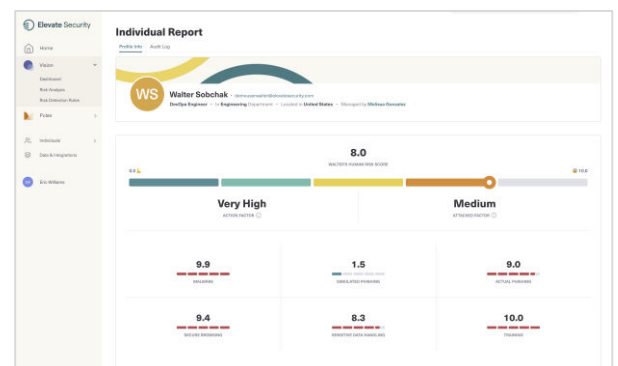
Elevate Security

Home

Vision

Dashboard

Risk Analysis

Risk Detection Rules

Pulse

Individuals

Data & Integrations

Eric Williams

Individual Report

Profile Info Audit Log

WS

Walter Sobchak · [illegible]@elevatesecurity.com

DevOps Engineer · In Engineering Department · Located in United States · Managed by Melissa Gonzalez

8.0

WALTER'S HUMAN RISK SCORE

0.0

10.0

Very High

ACTION FACTOR

Medium

ATTACKED FACTOR

9.9

MALWARE

1.5

SIMULATED PHISHING

9.0

ACTUAL PHISHING

9.4

SECURE BROWSING

8.3

SENSITIVE DATA HANDLING

10.0

TRAINING